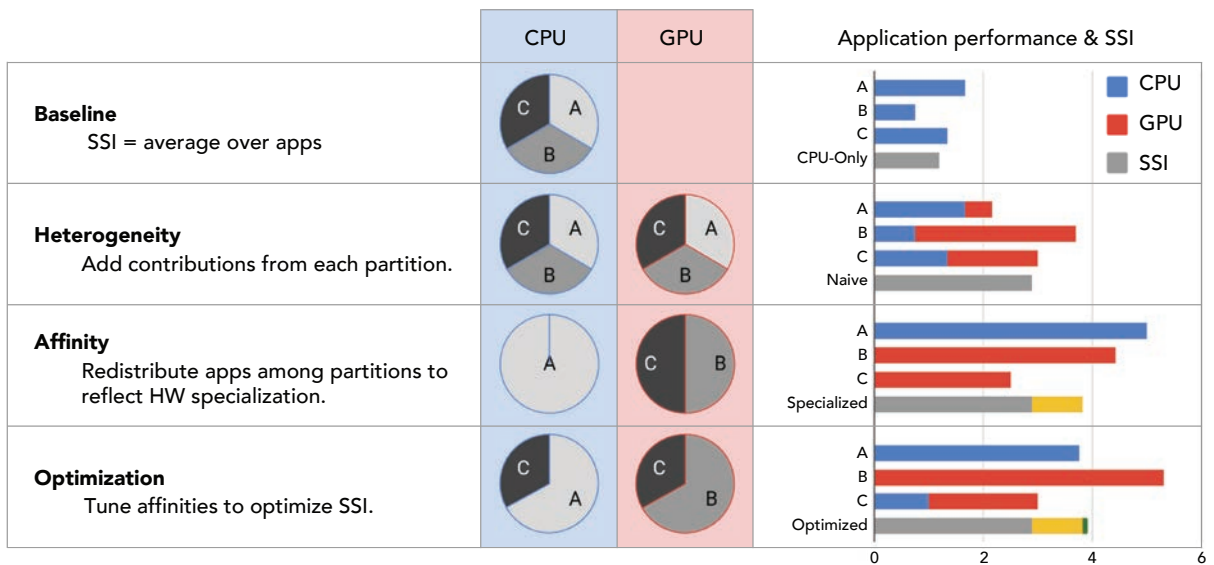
| | CPU | GPU | Application performance & SSI |
|---|---|---|---|
| **Baseline** SSI = average over apps | C A B | | A B C CPU-Only |
| **Heterogeneity** Add contributions from each partition. | C A B | C A B | A B C Naive |
| **Affinity** Redistribute apps among partitions to reflect HW specialization. | A | C B | A B C Specialized |
| **Optimization** Tune affinities to optimize SSI. | C A | C B | A B C Optimized |

CPU
GPU
SSI

0 2 4 6